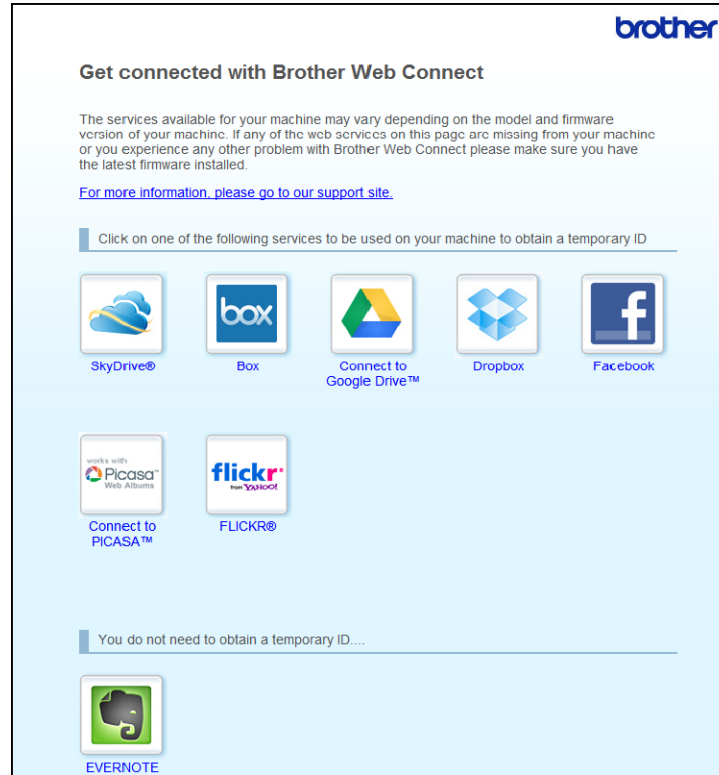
brother

Get connected with Brother Web Connect

The services available for your machine may vary depending on the model and firmware version of your machine. If any of the web services on this page are missing from your machine or you experience any other problem with Brother Web Connect please make sure you have the latest firmware installed.

For more information, please go to our support site.

Click on one of the following services to be used on your machine to obtain a temporary ID

box

SkyDrive®

Box

Connect to Google Drive™

Dropbox

f

Facebook

works with Picasa™ Web Albums

Connect to PICASA™

flickr from YAHOO!

FLICKR®

You do not need to obtain a temporary ID....

EVERNOTE